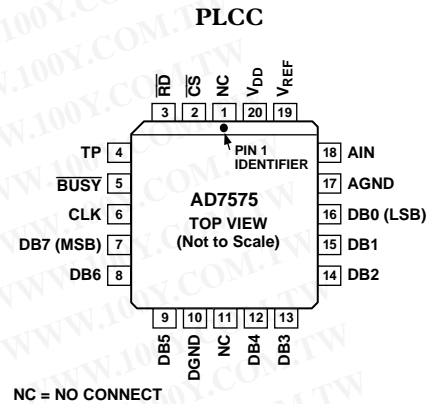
PLCC

$\overline{RD}$ $\overline{CS}$ NC $V_{DD}$ $V_{REF}$

3 2 1 20 19

TP 4
$\overline{BUSY}$ 5
CLK 6
DB7 (MSB) 7
DB6 8

PIN 1 IDENTIFIER

AD7575
TOP VIEW
(Not to Scale)

18 AIN
17 AGND
16 DB0 (LSB)
15 DB1
14 DB2

9 10 11 12 13

DB5 DGND NC DB4 DB3

NC = NO CONNECT

WWW.100Y.COM.TW